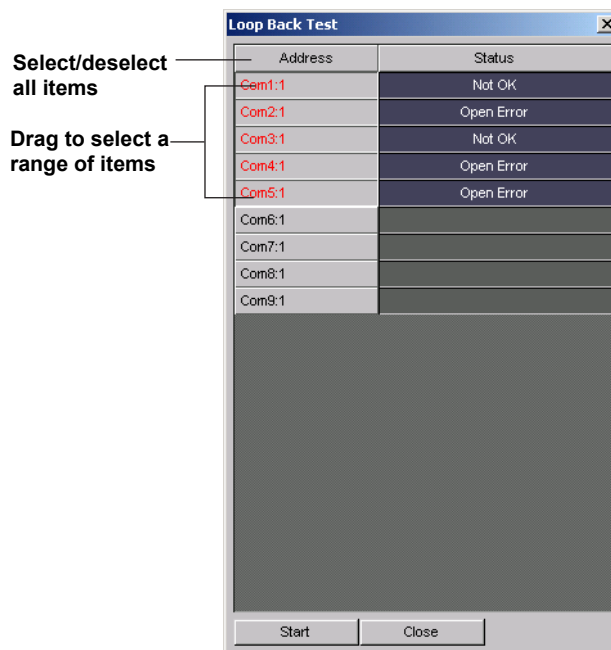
Select/deselect all items

Drag to select a range of items

Loop Back Test

| Address | Status |
|---|---|
| Com1:1 | Not OK |
| Com2:1 | Open Error |
| Com3:1 | Not OK |
| Com4:1 | Open Error |
| Com5:1 | Open Error |
| Com6:1 | |
| Com7:1 | |
| Com8:1 | |
| Com9:1 | |

Start
Close